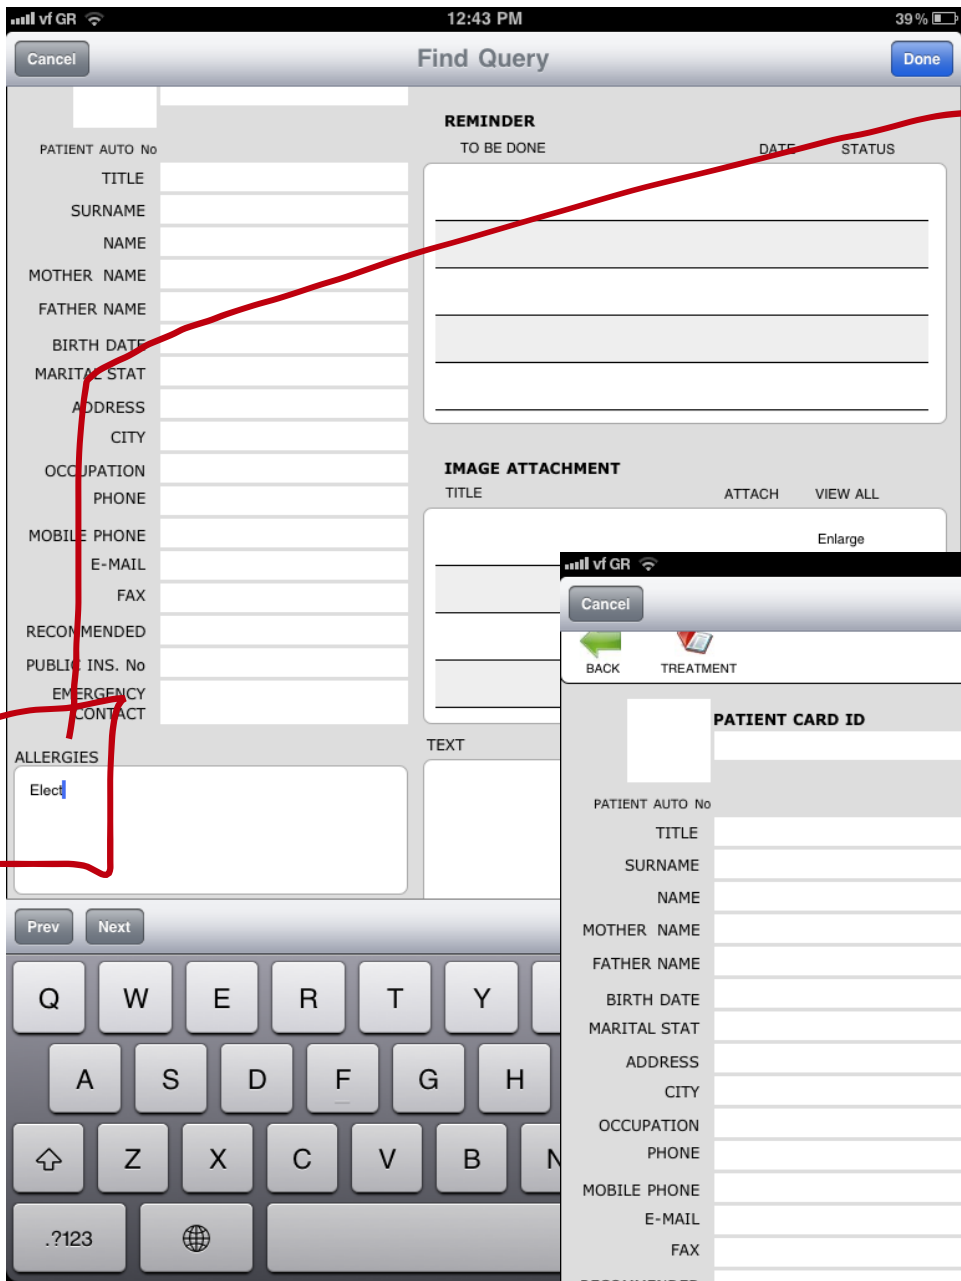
vf GR 12:43 PM 39%

Cancel Find Query Done

PATIENT AUTO No
TITLE
SURNAME
NAME
MOTHER NAME
FATHER NAME
BIRTH DATE
MARITAL STAT
ADDRESS
CITY
OCCUPATION
PHONE
MOBILE PHONE
E-MAIL
FAX
RECOMMENDED
PUBLIC INS. No
EMERGENCY CONTACT

ALLERGIES
Elect

REMINDER
TO BE DONE DATE STATUS

IMAGE ATTACHMENT
TITLE ATTACH VIEW ALL
Enlarge

TEXT

Prev Next

Q W E R T Y
A S D F G H
Z X C V B N
.?123

vf GR
Cancel
BACK TREATMENT
PATIENT CARD ID
PATIENT AUTO No
TITLE
SURNAME
NAME
MOTHER NAME
FATHER NAME
BIRTH DATE
MARITAL STAT
ADDRESS
CITY
OCCUPATION
PHONE
MOBILE PHONE
E-MAIL
FAX